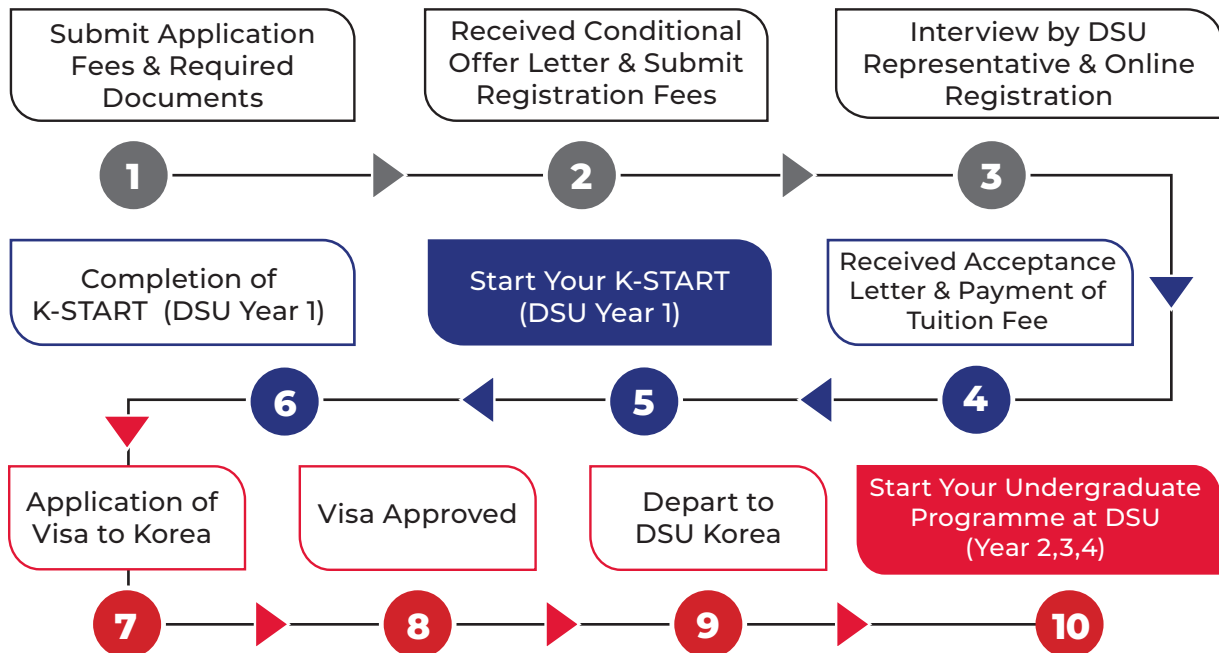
Submit Application Fees & Required Documents

1

Received Conditional Offer Letter & Submit Registration Fees

2

Interview by DSU Representative & Online Registration

3

Received Acceptance Letter & Payment of Tuition Fee

4

Start Your K-START (DSU Year 1)

5

Completion of K-START (DSU Year 1)

6

Application of Visa to Korea

7

Visa Approved

8

Depart to DSU Korea

9

Start Your Undergraduate Programme at DSU (Year 2,3,4)

10